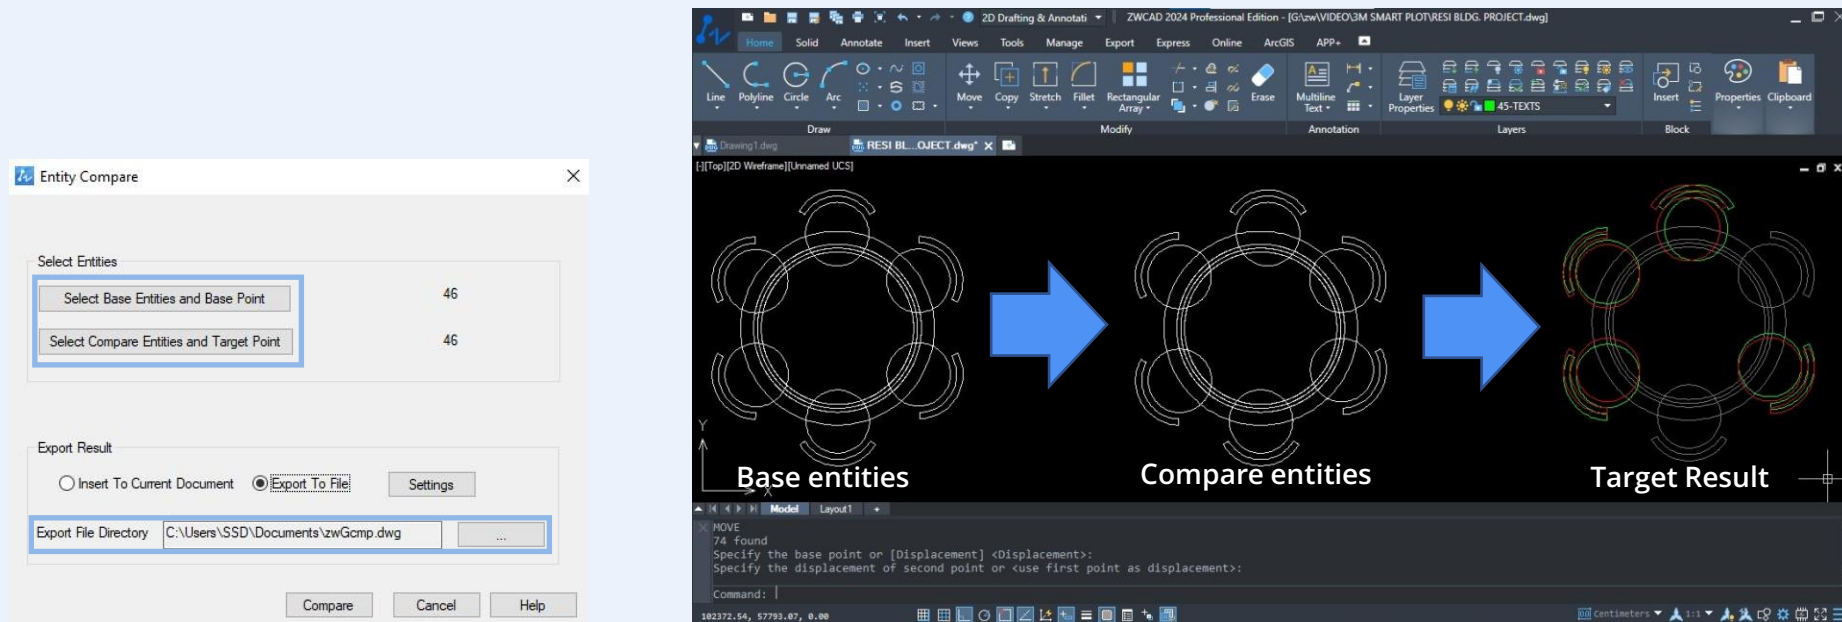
Entity Compare

Select Entities

Select Base Entities and Base Point 46

Select Compare Entities and Target Point 46

Export Result

Insert To Current Document Export To File Settings

Export File Directory C:\Users\SSD\Documents\zwGcmp.dwg ...

Compare Cancel Help

2D Drafting & Annotati ZWCAD 2024 Professional Edition - [G:\zw\VIDEO\3M SMART PLOT\RESI BLDG. PROJECT.dwg]

Home Solid Annotate Insert Views Tools Manage Export Express Online ArcGIS APP+

Line Polyline Circle Arc Move Copy Stretch Fillet Rectangular Array Erase Multiline Text Layer Properties 45-TEXTS Insert Properties Clipboard

Draw Modify Annotation Layers Block

Drawing1.dwg RESI BL...OJECT.dwg*

[-][Top][2D Wireframe][Unnamed UCS]

Base entities

Compare entities

Target Result

Model Layout1 +

MOVE
74 found
Specify the base point or [Displacement] <Displacement>:
Specify the displacement of second point or <use first point as displacement>:

Command:

102372.54, 57793.07, 0.00

Centimeters 1:1